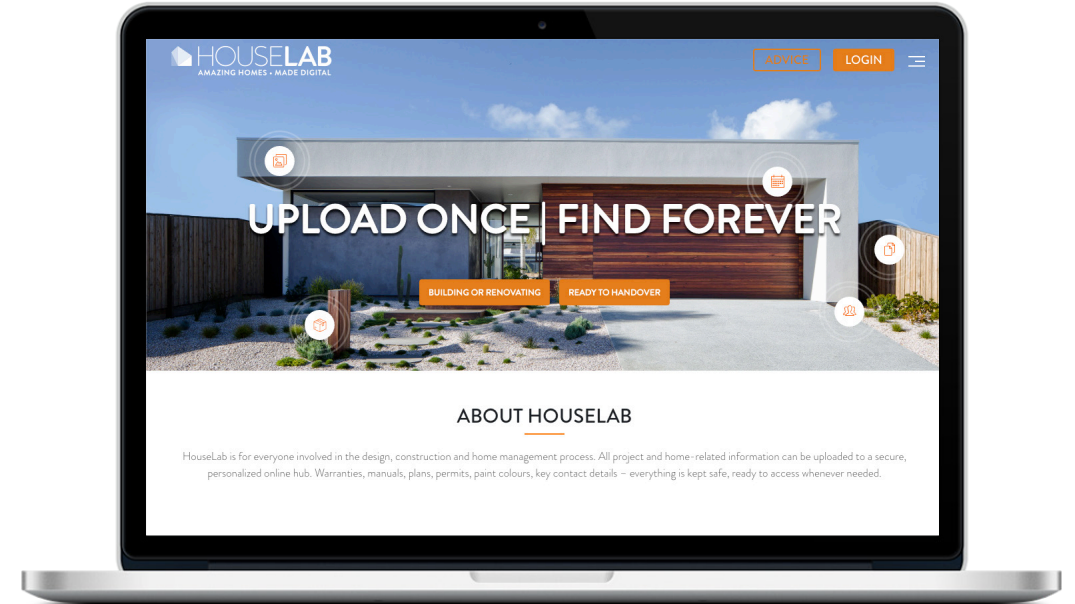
HOUSELAB
AMAZING HOMES • MADE DIGITAL

JOIN US

LOGIN

UPLOAD ONCE | FIND FOREVER

BUILDING OR RENOVATING

READY TO HANDOVER

ABOUT HOUSELAB

HouseLab is for everyone involved in the design, construction and home management process. All project and home-related information can be uploaded to a secure, personalized online hub. Warranties, manuals, plans, permits, paint colours, key contact details – everything is kept safe, ready to access whenever needed.